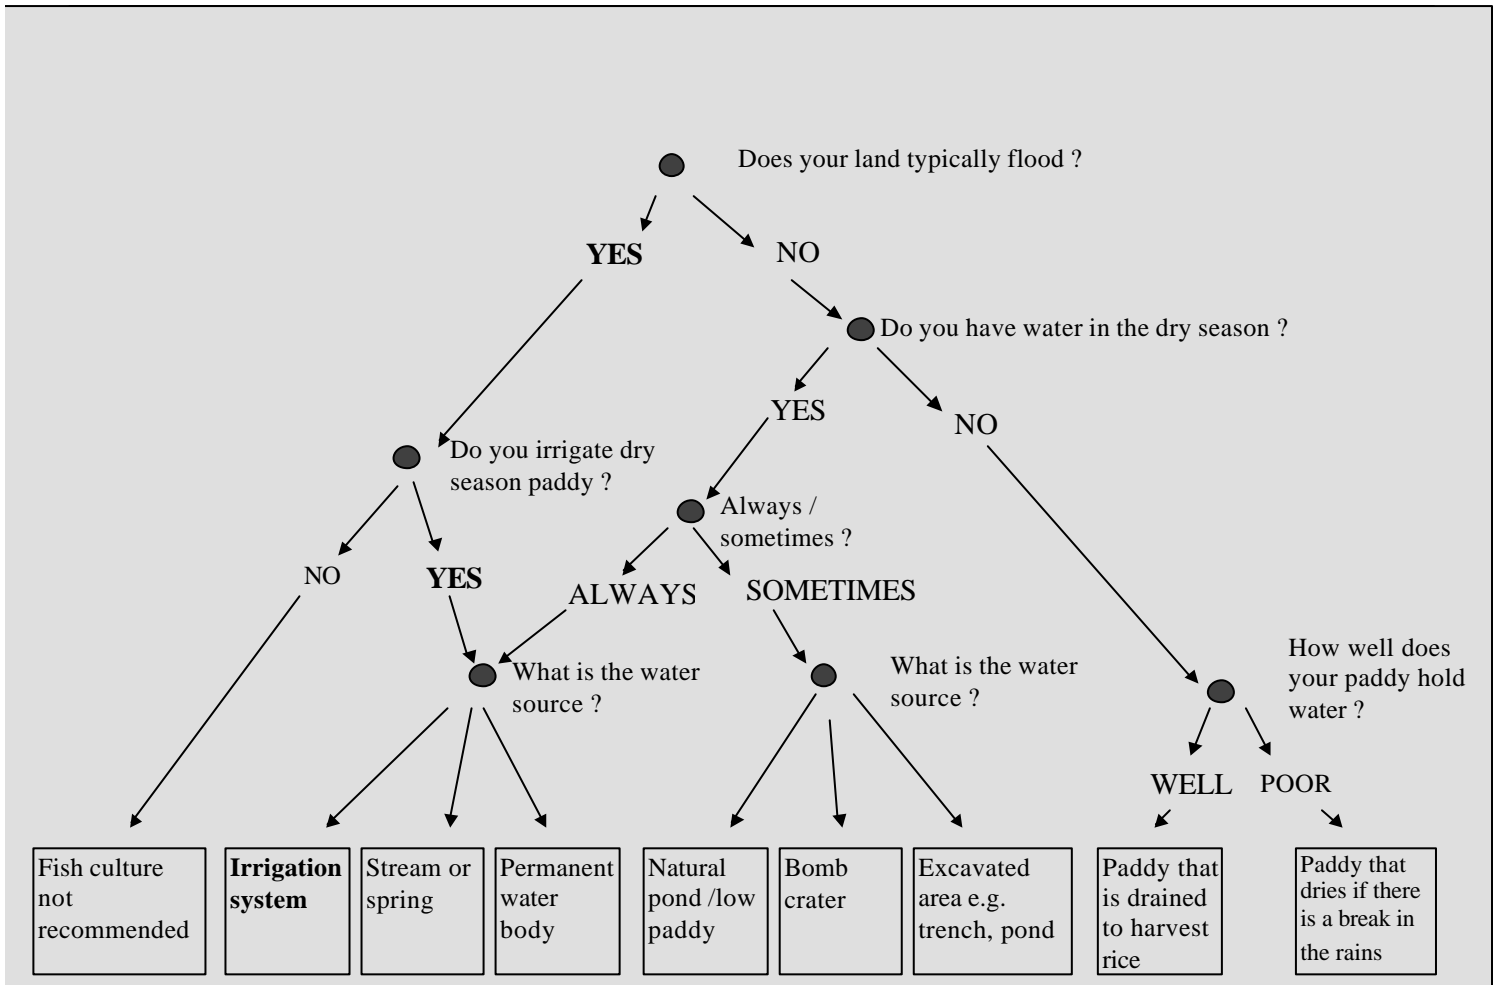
Does your land typically flood ?

YES

NO

Do you have water in the dry season ?

YES

NO

Do you irrigate dry season paddy ?

Always / sometimes ?

NO

YES

ALWAYS

SOMETIMES

What is the water source ?

What is the water source ?

How well does your paddy hold water ?

WELL

POOR

Fish culture not recommended

Irrigation system

Stream or spring

Permanent water body

Natural pond /low paddy

Bomb crater

Excavated area e.g. trench, pond

Paddy that is drained to harvest rice

Paddy that dries if there is a break in the rains